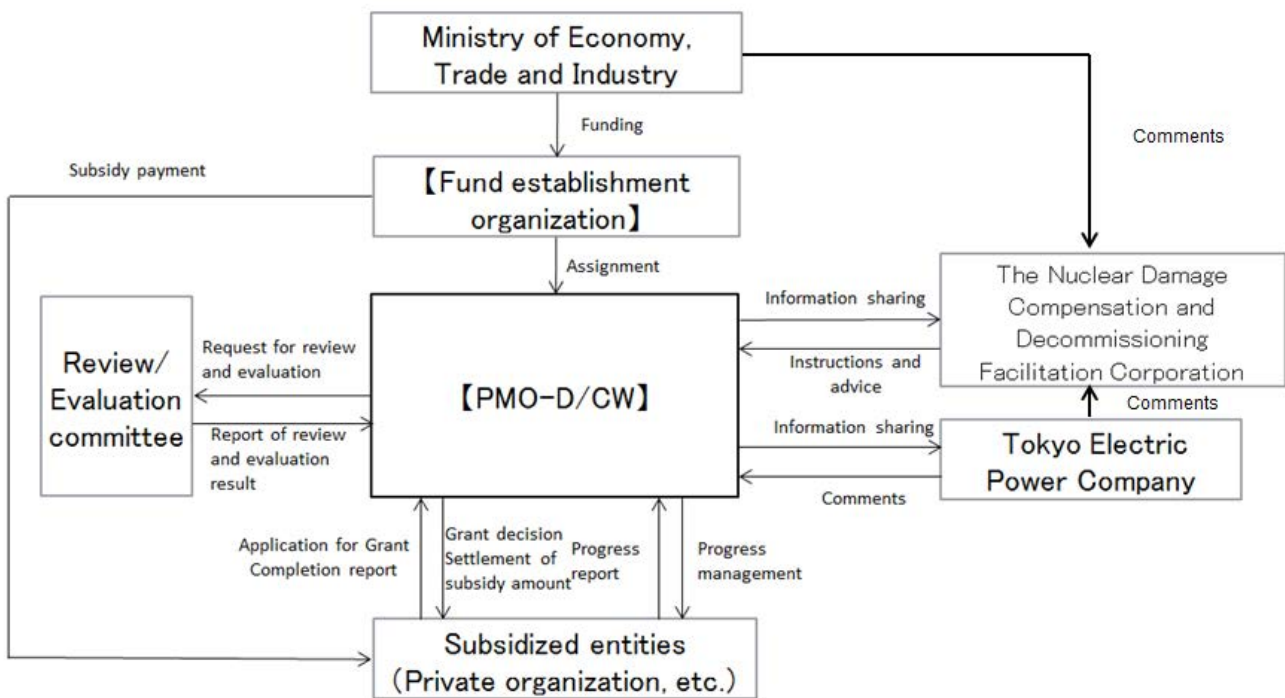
Ministry of Economy, Trade and Industry

Funding

Comments

Subsidy payment

【Fund establishment organization】

Assignment

The Nuclear Damage Compensation and Decommissioning Facilitation Corporation

Information sharing

Instructions and advice

Review/ Evaluation committee

Request for review and evaluation

【PMO-D/CW】

Report of review and evaluation result

Comments

Information sharing

Tokyo Electric Power Company

Comments

Application for Grant Completion report

Grant decision Settlement of subsidy amount

Progress report

Progress management

Subsidized entities (Private organization, etc.)